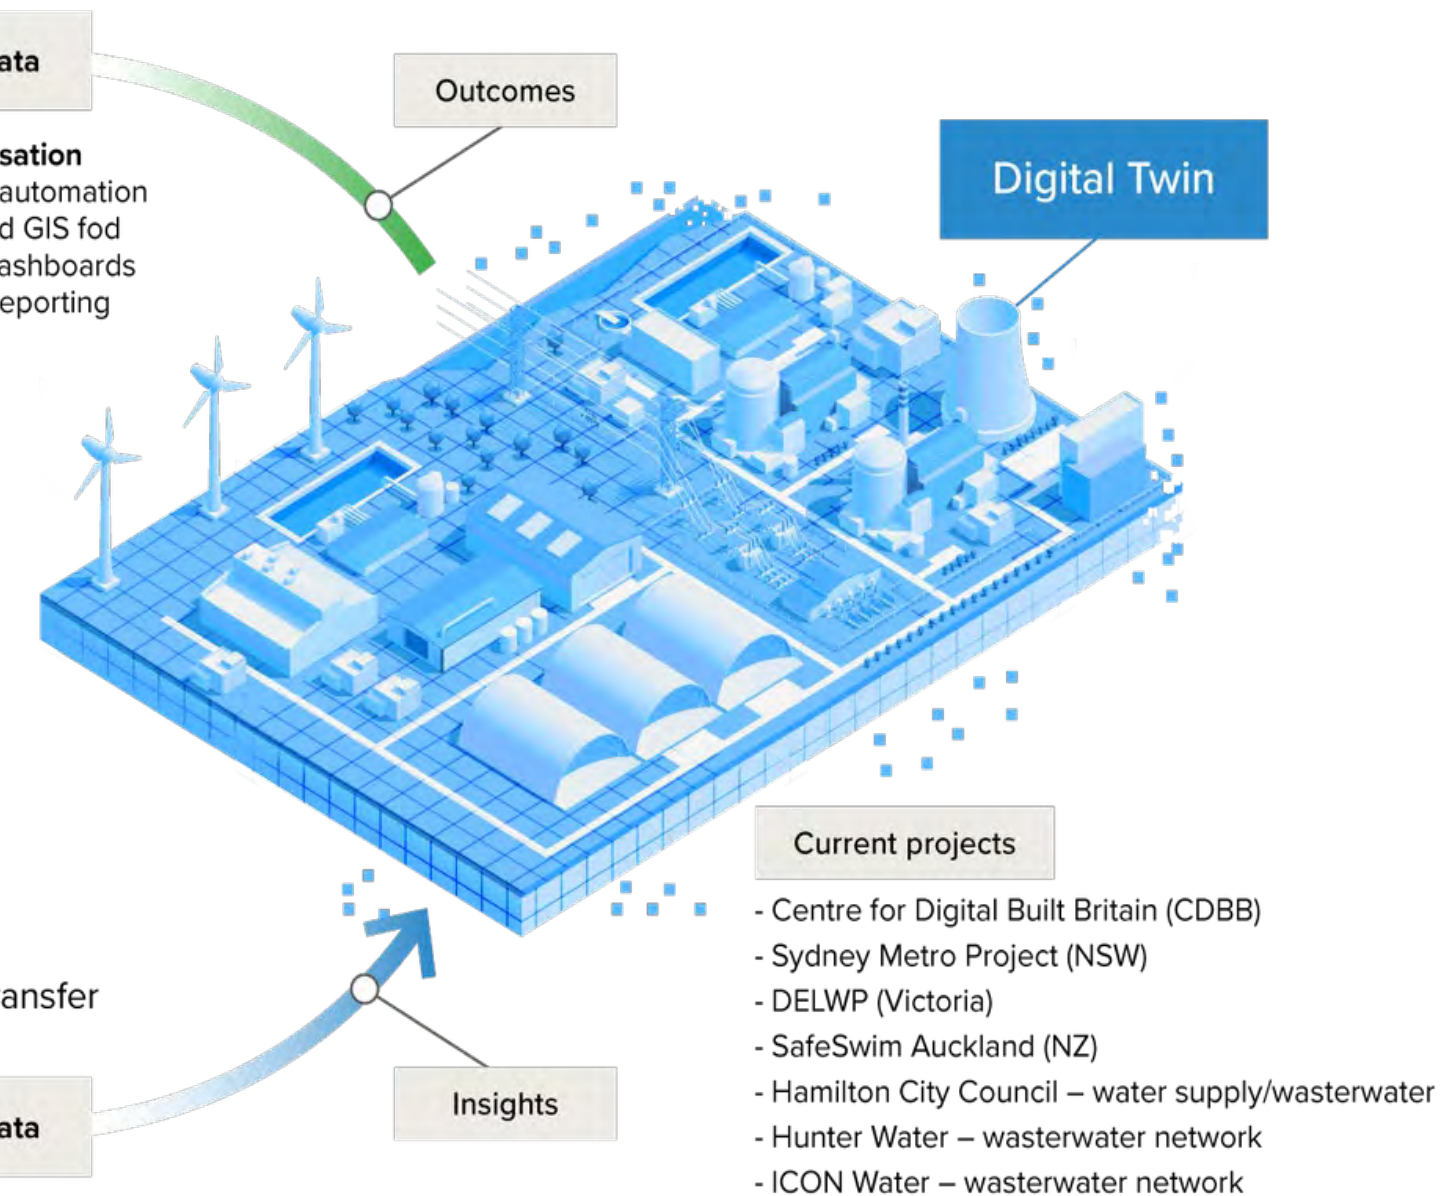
ata

Outcomes

sation
automation
d GIS fod
ashboards
eporting

Digital Twin

Current projects

- Centre for Digital Built Britain (CDBB)
- Sydney Metro Project (NSW)
- DELWP (Victoria)
- SafeSwim Auckland (NZ)
- Hamilton City Council – water supply/wastewater
- Hunter Water – wasterwater network
- ICON Water – wasterwater network

ansfer

ata

Insights